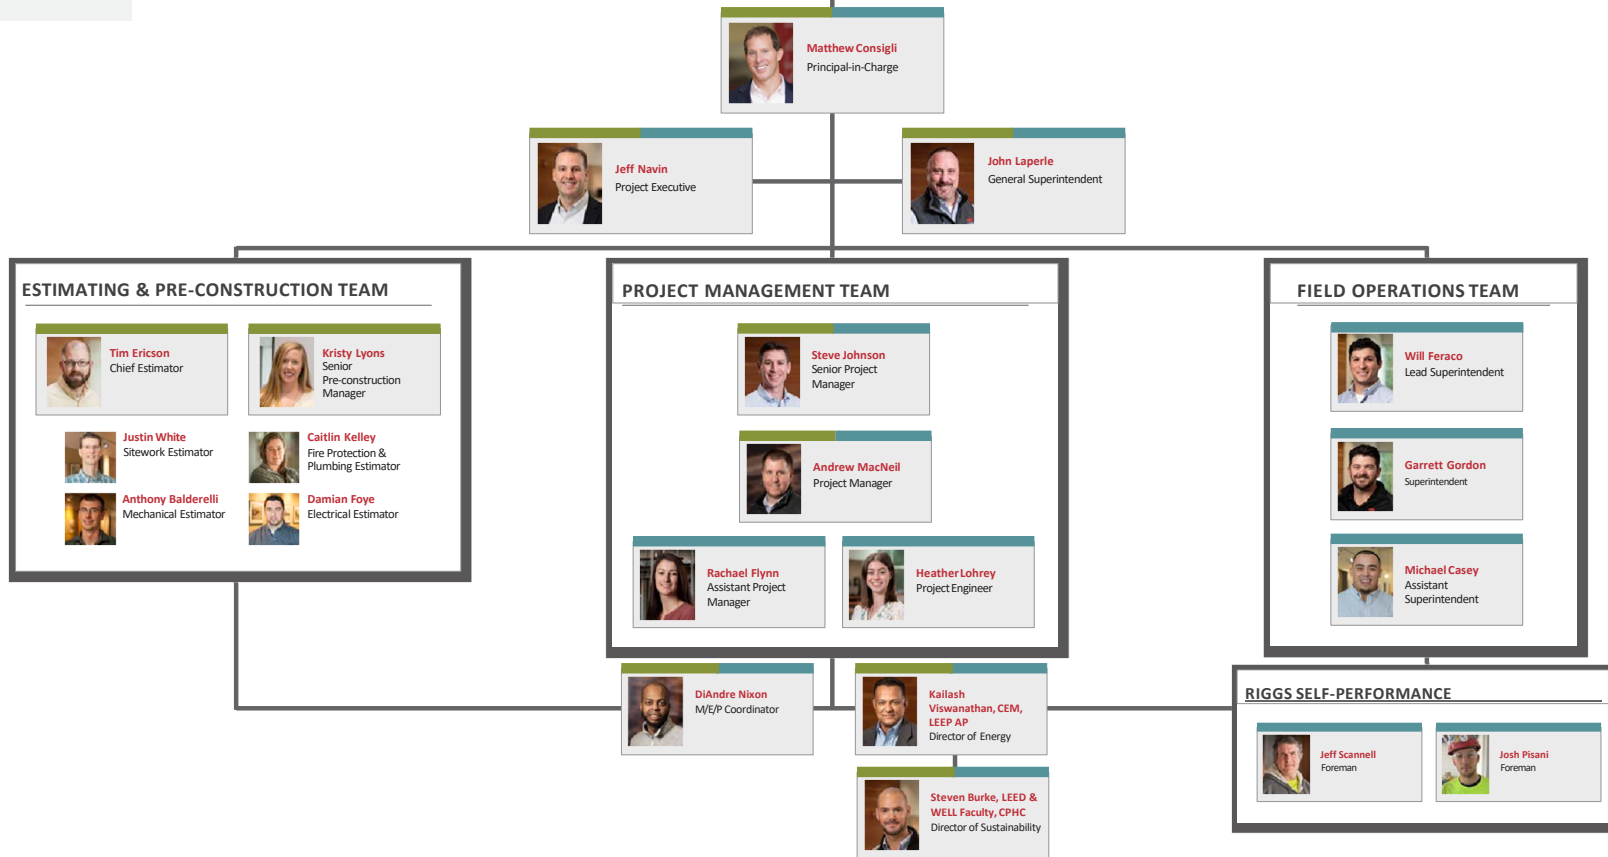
Matthew Consigli
Principal-in-Charge

Jeff Navin
Project Executive

John Laperle
General Superintendent

ESTIMATING & PRE-CONSTRUCTION TEAM

Tim Ericson
Chief Estimator

Kristy Lyons
Senior Pre-construction Manager

Justin White
Sitework Estimator

Caitlin Kelley
Fire Protection & Plumbing Estimator

Anthony Balderelli
Mechanical Estimator

Damian Foye
Electrical Estimator

PROJECT MANAGEMENT TEAM

Steve Johnson
Senior Project Manager

Andrew MacNeil
Project Manager

Rachael Flynn
Assistant Project Manager

Heather Lohrey
Project Engineer

FIELD OPERATIONS TEAM

Will Feraco
Lead Superintendent

Garrett Gordon
Superintendent

Michael Casey
Assistant Superintendent

DiAndre Nixon
M/E/P Coordinator

Kailash Viswanathan, CEM, LEEP AP
Director of Energy

Steven Burke, LEED & WELL Faculty, CPHC
Director of Sustainability

RIGGS SELF-PERFORMANCE

Jeff Scannell
Foreman

Josh Pisani
Foreman